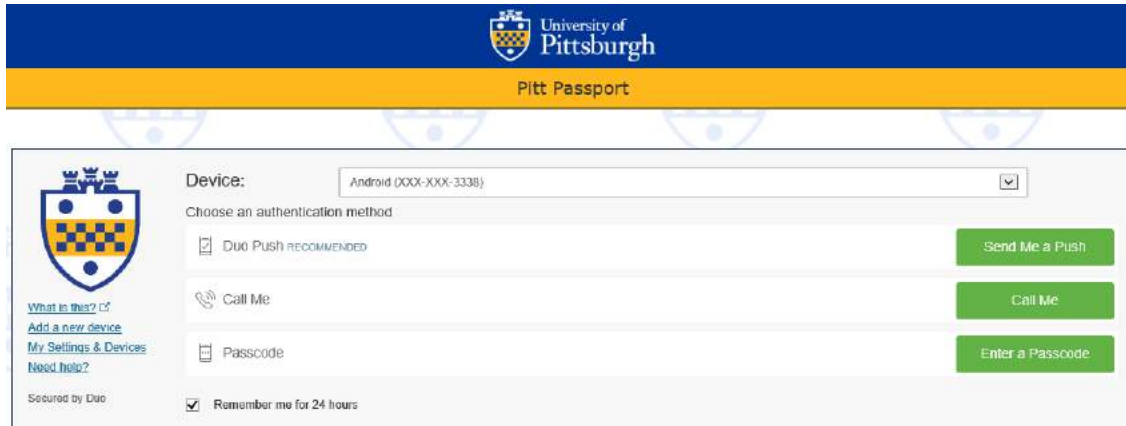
University of Pittsburgh

Pitt Passport

Device: Android (XXX-XXX-3338)

Choose an authentication method

Duo Push RECOMMENDED

Send Me a Push

Call Me

Call Me

Passcode

Enter a Passcode

Remember me for 24 hours

What is this?
Add a new device
My Settings & Devices
Need help?

Secured by Duo